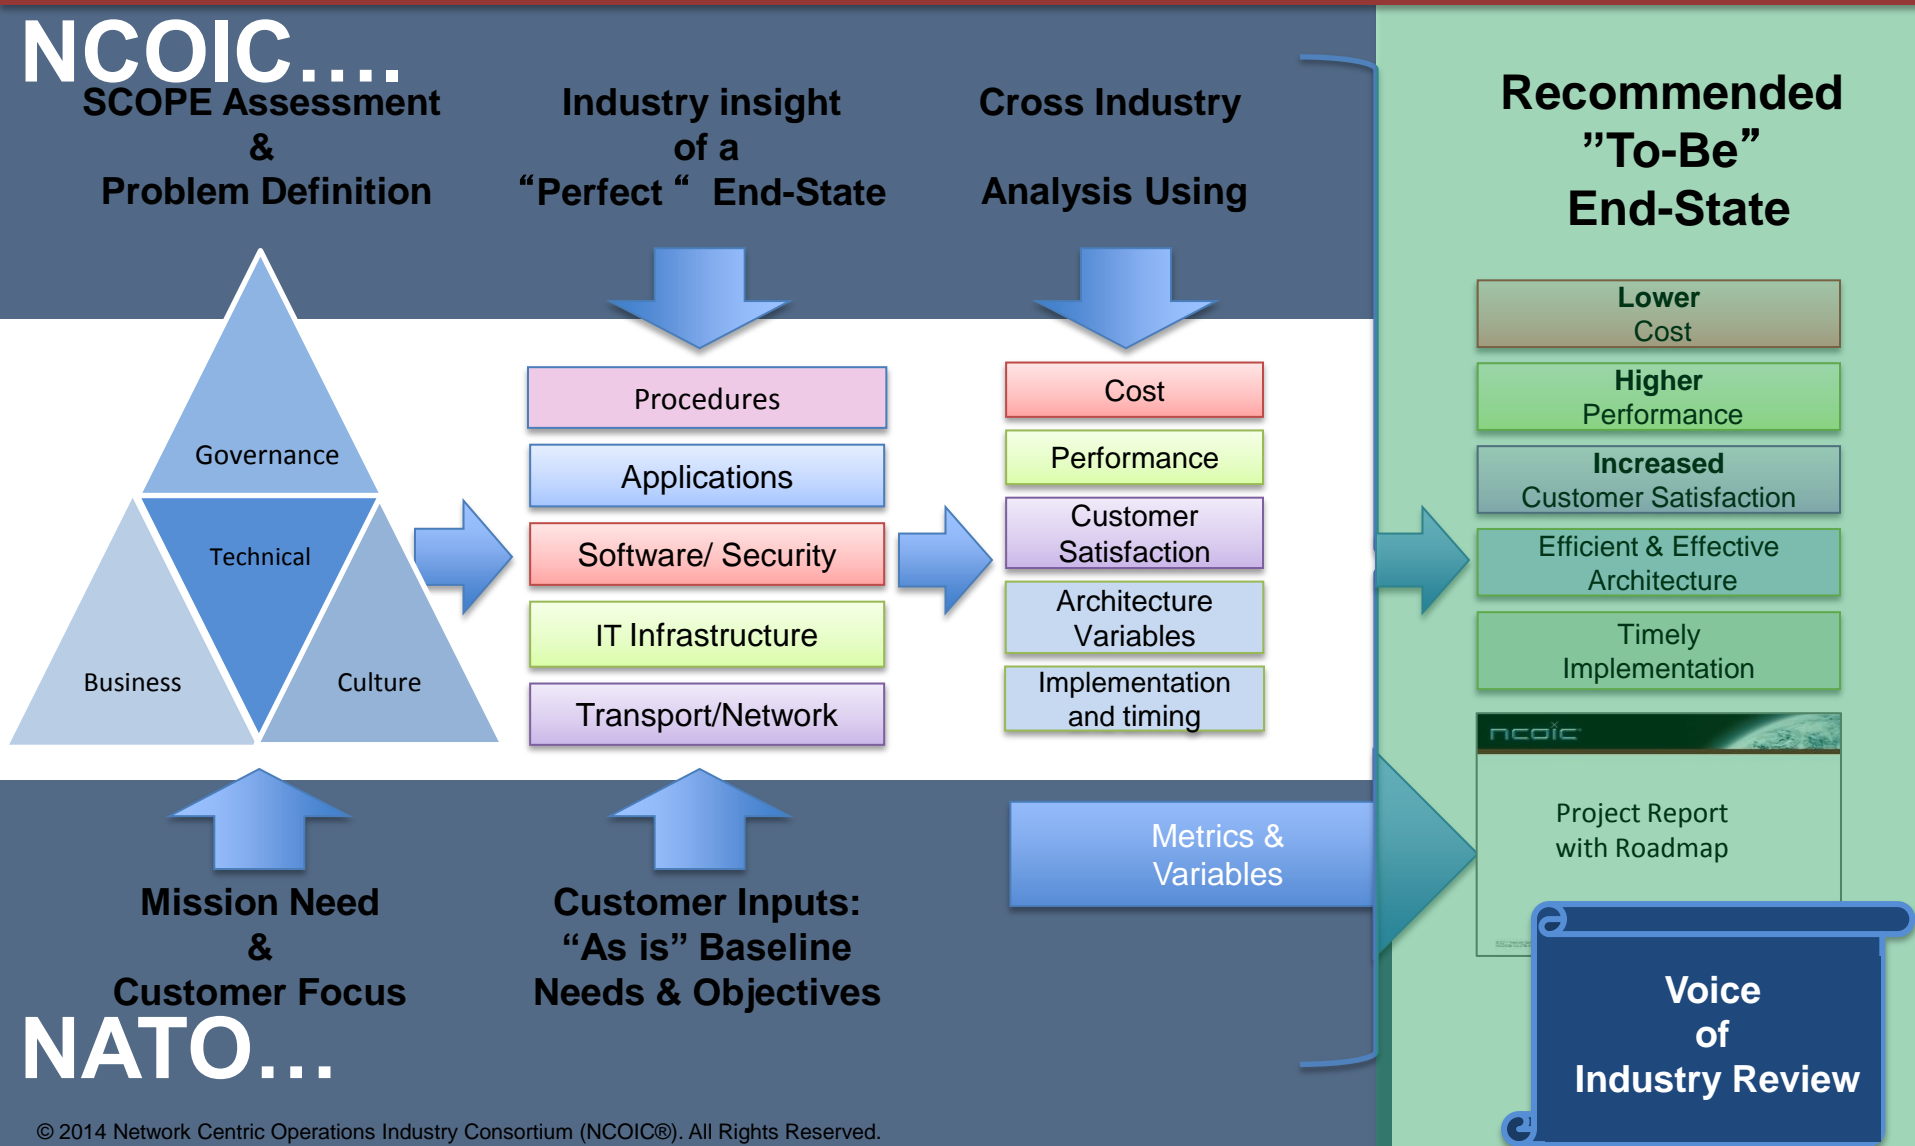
NCOIC….

SCOPE Assessment & Problem Definition

Industry insight of a “Perfect “ End-State

Cross Industry Analysis Using

Recommended ”To-Be” End-State

Governance

Technical

Business

Culture

Procedures

Applications

Software/ Security

IT Infrastructure

Transport/Network

Cost

Performance

Customer Satisfaction

Architecture Variables

Implementation and timing

Lower Cost

Higher Performance

Increased Customer Satisfaction

Efficient & Effective Architecture

Timely Implementation

ncoic

Project Report with Roadmap

Metrics & Variables

Mission Need & Customer Focus

Customer Inputs: “As is” Baseline Needs & Objectives

Voice of Industry Review

NATO…

© 2014 Network Centric Operations Industry Consortium (NCOIC®). All Rights Reserved.